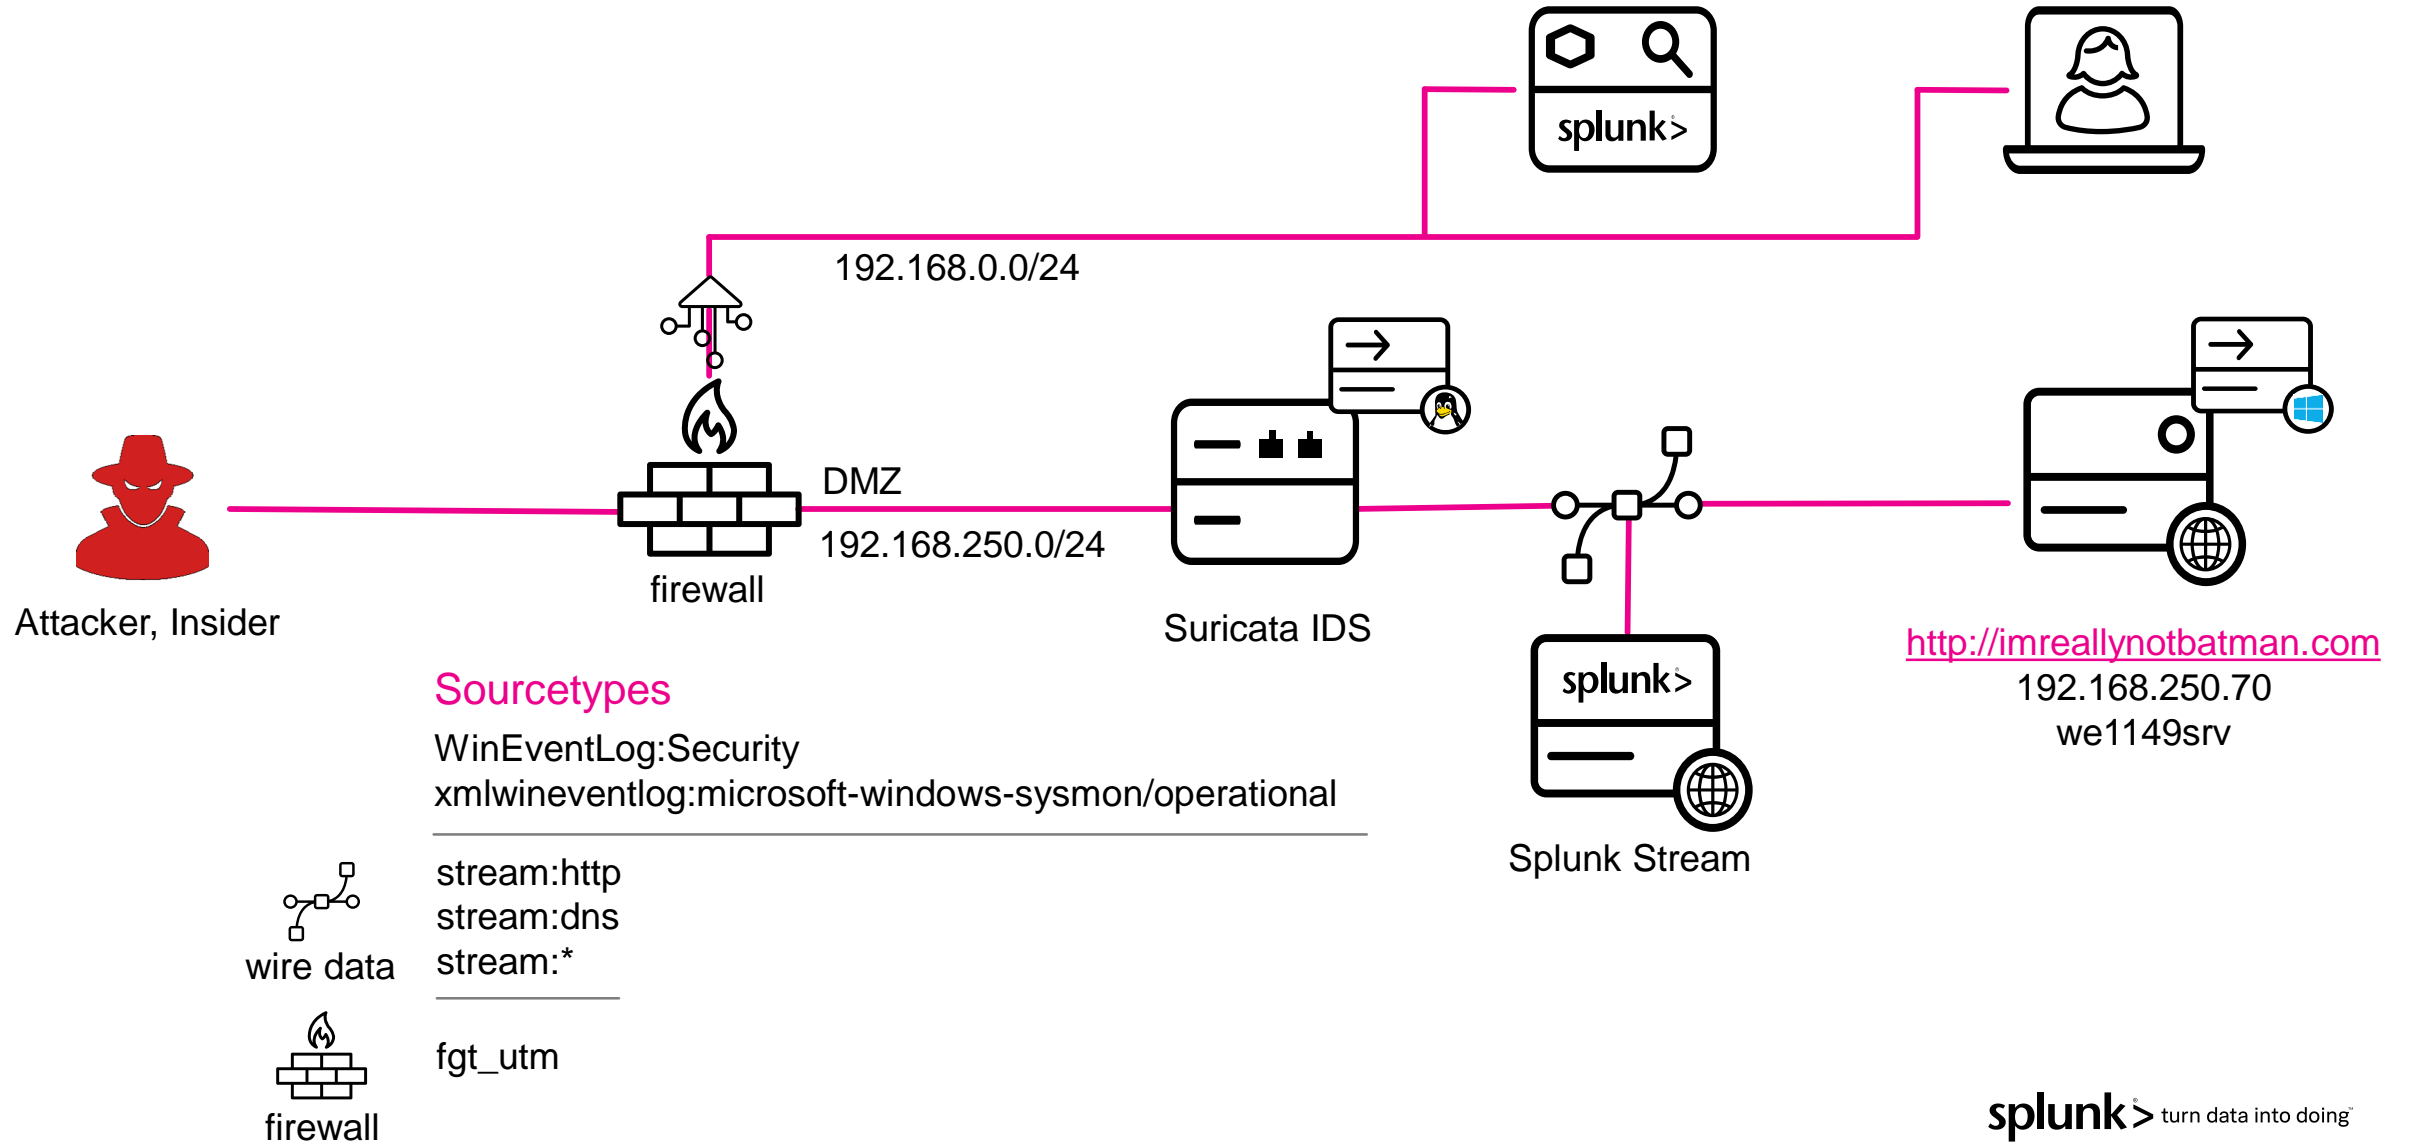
splunk>

192.168.0.0/24

DMZ

192.168.250.0/24

firewall

Attacker, Insider

Suricata IDS

splunk>

Splunk Stream

http://imreallynotbatman.com
192.168.250.70
we1149srv

Sourcetypes
WinEventLog:Security
xmlwineventlog:microsoft-windows-sysmon/operational

wire data

stream:http
stream:dns
stream:*

firewall

fgt_utm

splunk> turn data into doing